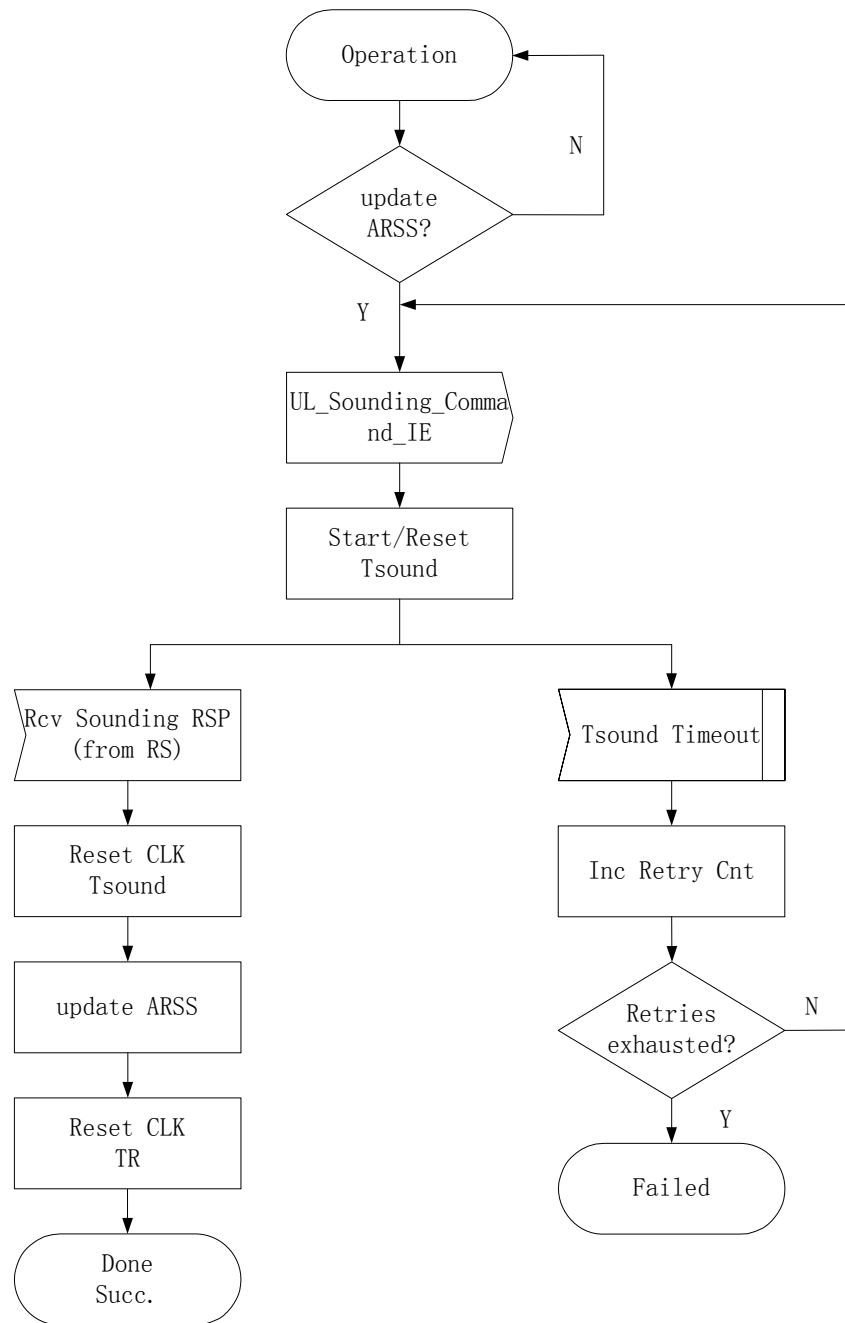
Operation

N

update ARSS?

Y

UL_Sounding_Command_IE

Start/Reset Tsound

Rcv Sounding RSP (from RS)

Tsound Timeout

Reset CLK Tsound

Inc Retry Cnt

update ARSS

Retries exhausted?

N

Y

Reset CLK TR

Failed

Done Succ.